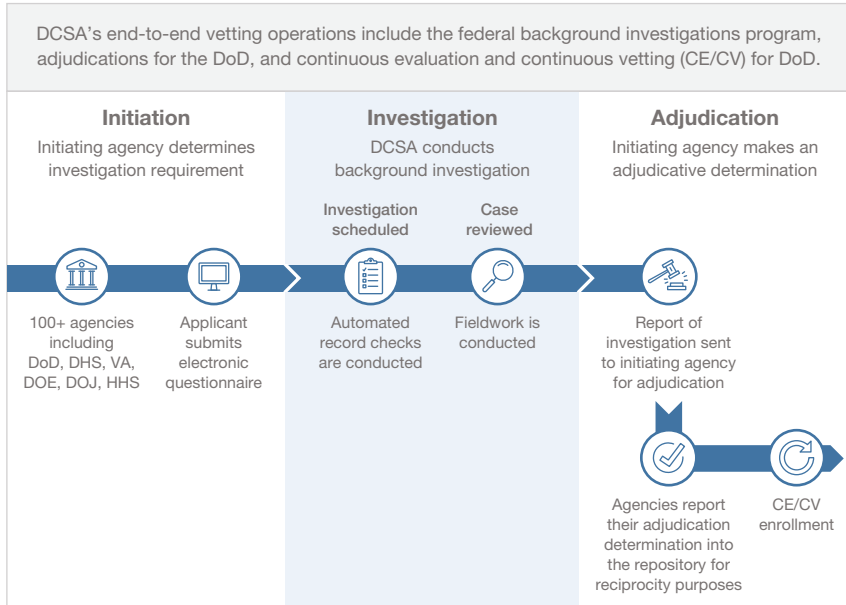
DCSA's end-to-end vetting operations include the federal background investigations program, adjudications for the DoD, and continuous evaluation and continuous vetting (CE/CV) for DoD.

Initiation
Initiating agency determines investigation requirement

Investigation
DCSA conducts background investigation

Adjudication
Initiating agency makes an adjudicative determination

Investigation scheduled

Case reviewed

100+ agencies including DoD, DHS, VA, DOE, DOJ, HHS

Applicant submits electronic questionnaire

Automated record checks are conducted

Fieldwork is conducted

Report of investigation sent to initiating agency for adjudication

Agencies report their adjudication determination into the repository for reciprocity purposes

CE/CV enrollment